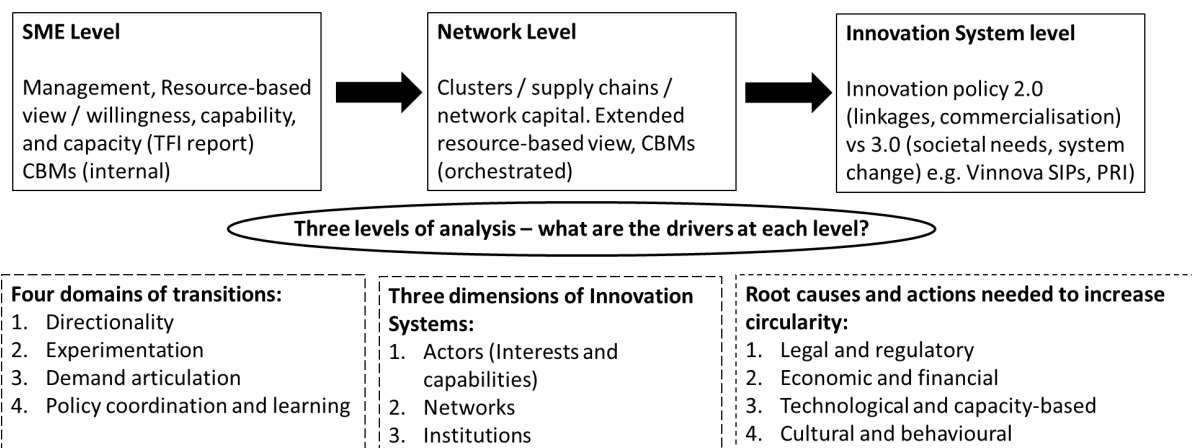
**SME Level**

Management, Resource-based view / willingness, capability, and capacity (TFI report) CBMs (internal)

**Network Level**

Clusters / supply chains / network capital. Extended resource-based view, CBMs (orchestrated)

**Innovation System level**

Innovation policy 2.0 (linkages, commercialisation) vs 3.0 (societal needs, system change) e.g. Vinnova SIPs, PRI)

**Three levels of analysis – what are the drivers at each level?**

**Four domains of transitions:**
1. Directionality
2. Experimentation
3. Demand articulation
4. Policy coordination and learning

**Three dimensions of Innovation Systems:**
1. Actors (Interests and capabilities)
2. Networks
3. Institutions

**Root causes and actions needed to increase circularity:**
1. Legal and regulatory
2. Economic and financial
3. Technological and capacity-based
4. Cultural and behavioural